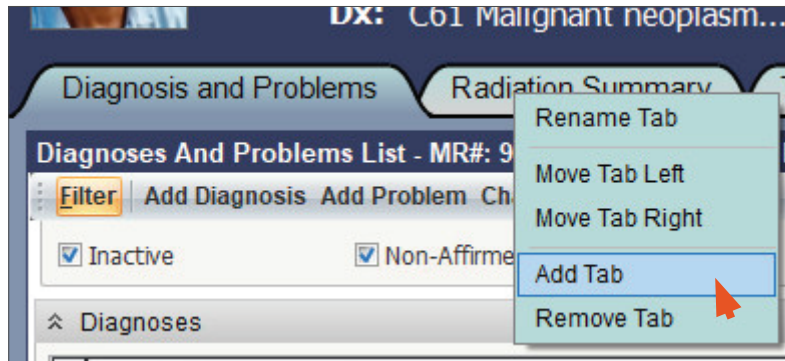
Dx: C61 Malignant neoplasm...

Diagnosis and Problems

Radiation Summary

Diagnoses And Problems List - MR#: 9

Filter Add Diagnosis Add Problem Ch

Inactive

Non-Affirme

Diagnoses

Rename Tab

Move Tab Left

Move Tab Right

Add Tab

Remove Tab